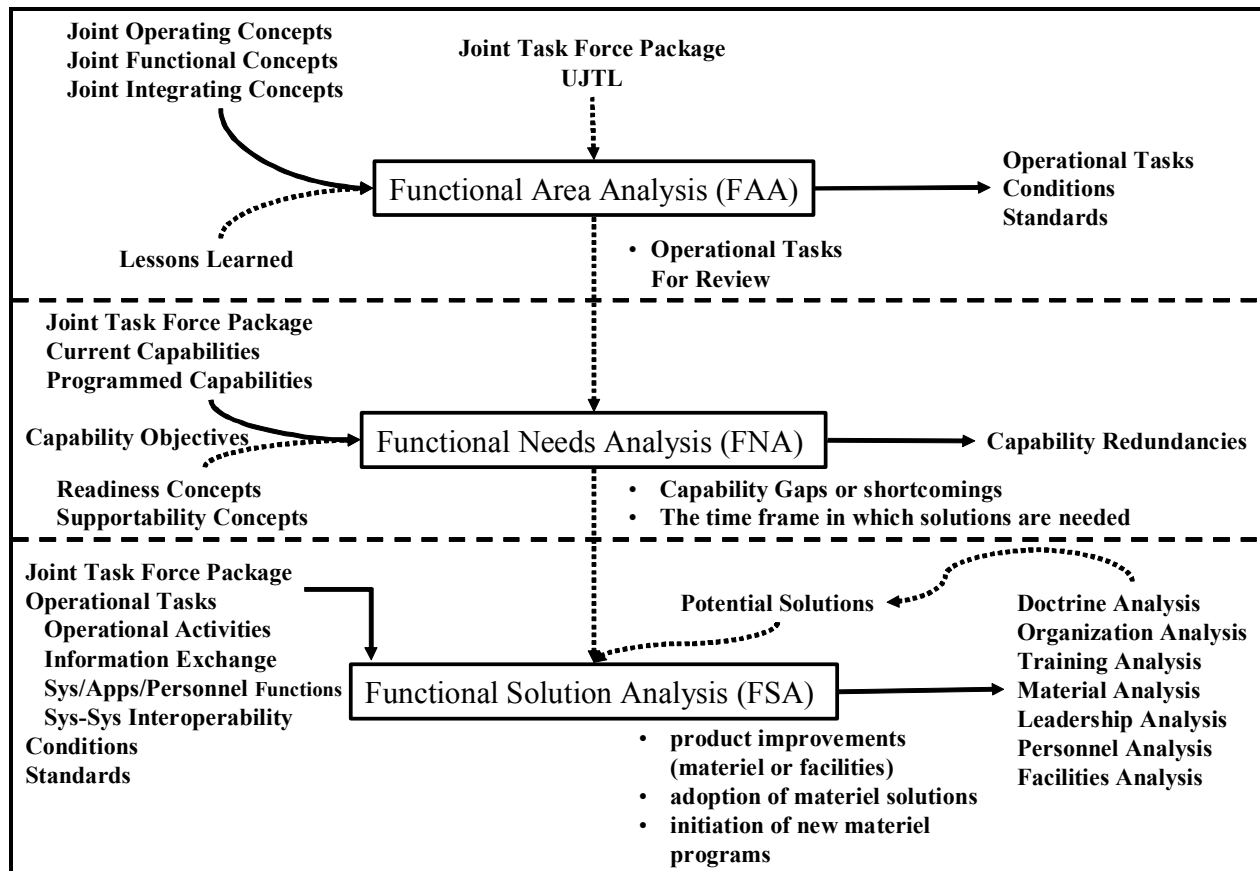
Joint Operating Concepts
Joint Functional Concepts
Joint Integrating Concepts

Joint Task Force Package
UJTL

Functional Area Analysis (FAA)

Operational Tasks
Conditions
Standards

Lessons Learned

• Operational Tasks For Review

Joint Task Force Package
Current Capabilities
Programmed Capabilities

Capability Objectives

Functional Needs Analysis (FNA)

Capability Redundancies

Readiness Concepts
Supportability Concepts

• Capability Gaps or shortcomings
• The time frame in which solutions are needed

Joint Task Force Package
Operational Tasks
Operational Activities
Information Exchange
Sys/Apps/Personnel Functions
Sys-Sys Interoperability
Conditions
Standards

Potential Solutions

Doctrine Analysis
Organization Analysis
Training Analysis
Material Analysis
Leadership Analysis
Personnel Analysis
Facilities Analysis

Functional Solution Analysis (FSA)

• product improvements (materiel or facilities)
• adoption of materiel solutions
• initiation of new materiel programs